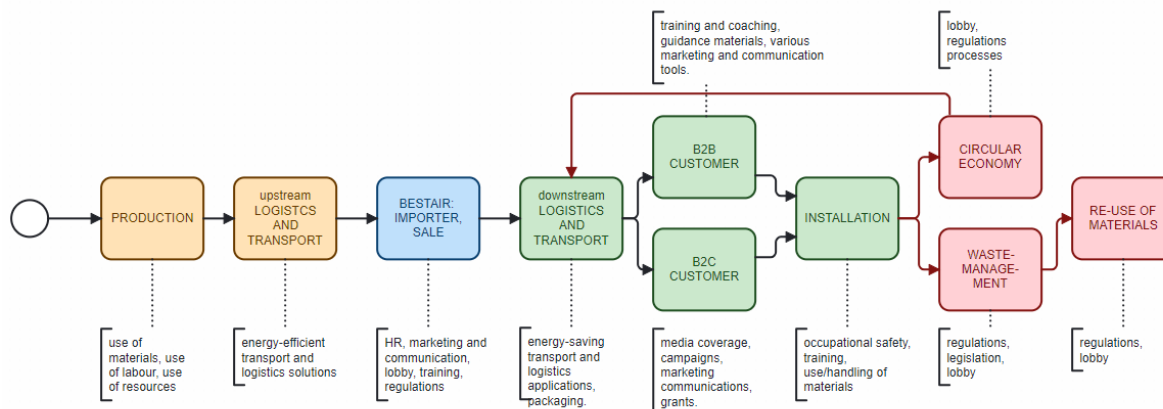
training and coaching, guidance materials, various marketing and communication tools.

lobby, regulations processes

PRODUCTION

upstream LOGISTCS AND TRANSPORT

BESTAIR: IMPORTER, SALE

downstream LOGISTICS AND TRANSPORT

B2B CUSTOMER

B2C CUSTOMER

INSTALLATION

CIRCULAR ECONOMY

WASTE-MANAGE-MENT

RE-USE OF MATERIALS

use of materials, use of labour, use of resources

energy-efficient transport and logistics solutions

HR, marketing and communication, lobby, training, regulations

energy-saving transport and logistics applications, packaging.

media coverage, campaigns, marketing communications, grants.

occupational safety, training, use/handling of materials

regulations, legislation, lobby

regulations, lobby